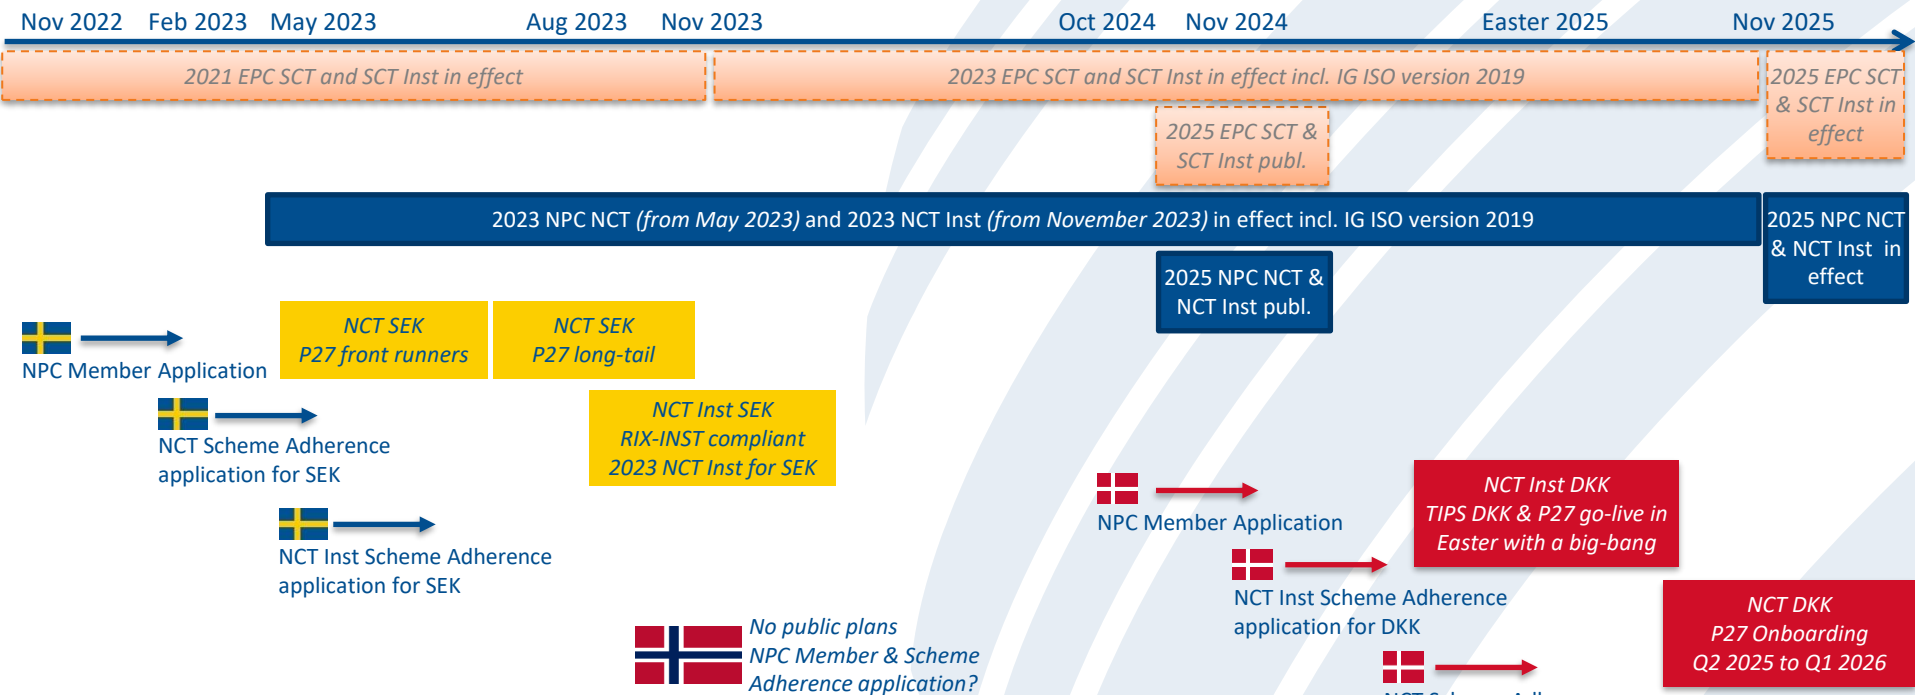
Nov 2022 Feb 2023 May 2023 Aug 2023 Nov 2023 Oct 2024 Nov 2024 Easter 2025 Nov 2025

2021 EPC SCT and SCT Inst in effect

2023 EPC SCT and SCT Inst in effect incl. IG ISO version 2019

2025 EPC SCT & SCT Inst in effect

2025 EPC SCT & SCT Inst publ.

2023 NPC NCT *(from May 2023)* and 2023 NCT Inst *(from November 2023)* in effect incl. IG ISO version 2019

2025 NPC NCT & NCT Inst in effect

2025 NPC NCT & NCT Inst publ.

NPC Member Application

NCT SEK
P27 front runners

NCT SEK
P27 long-tail

NCT Scheme Adherence application for SEK

NCT Inst SEK
RIX-INST compliant
2023 NCT Inst for SEK

NCT Inst Scheme Adherence application for SEK

No public plans
NPC Member & Scheme
Adherence application?

NPC Member Application

NCT Inst DKK
TIPS DKK & P27 go-live in Easter with a big-bang

NCT Inst Scheme Adherence application for DKK

NCT DKK
P27 Onboarding
Q2 2025 to Q1 2026

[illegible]